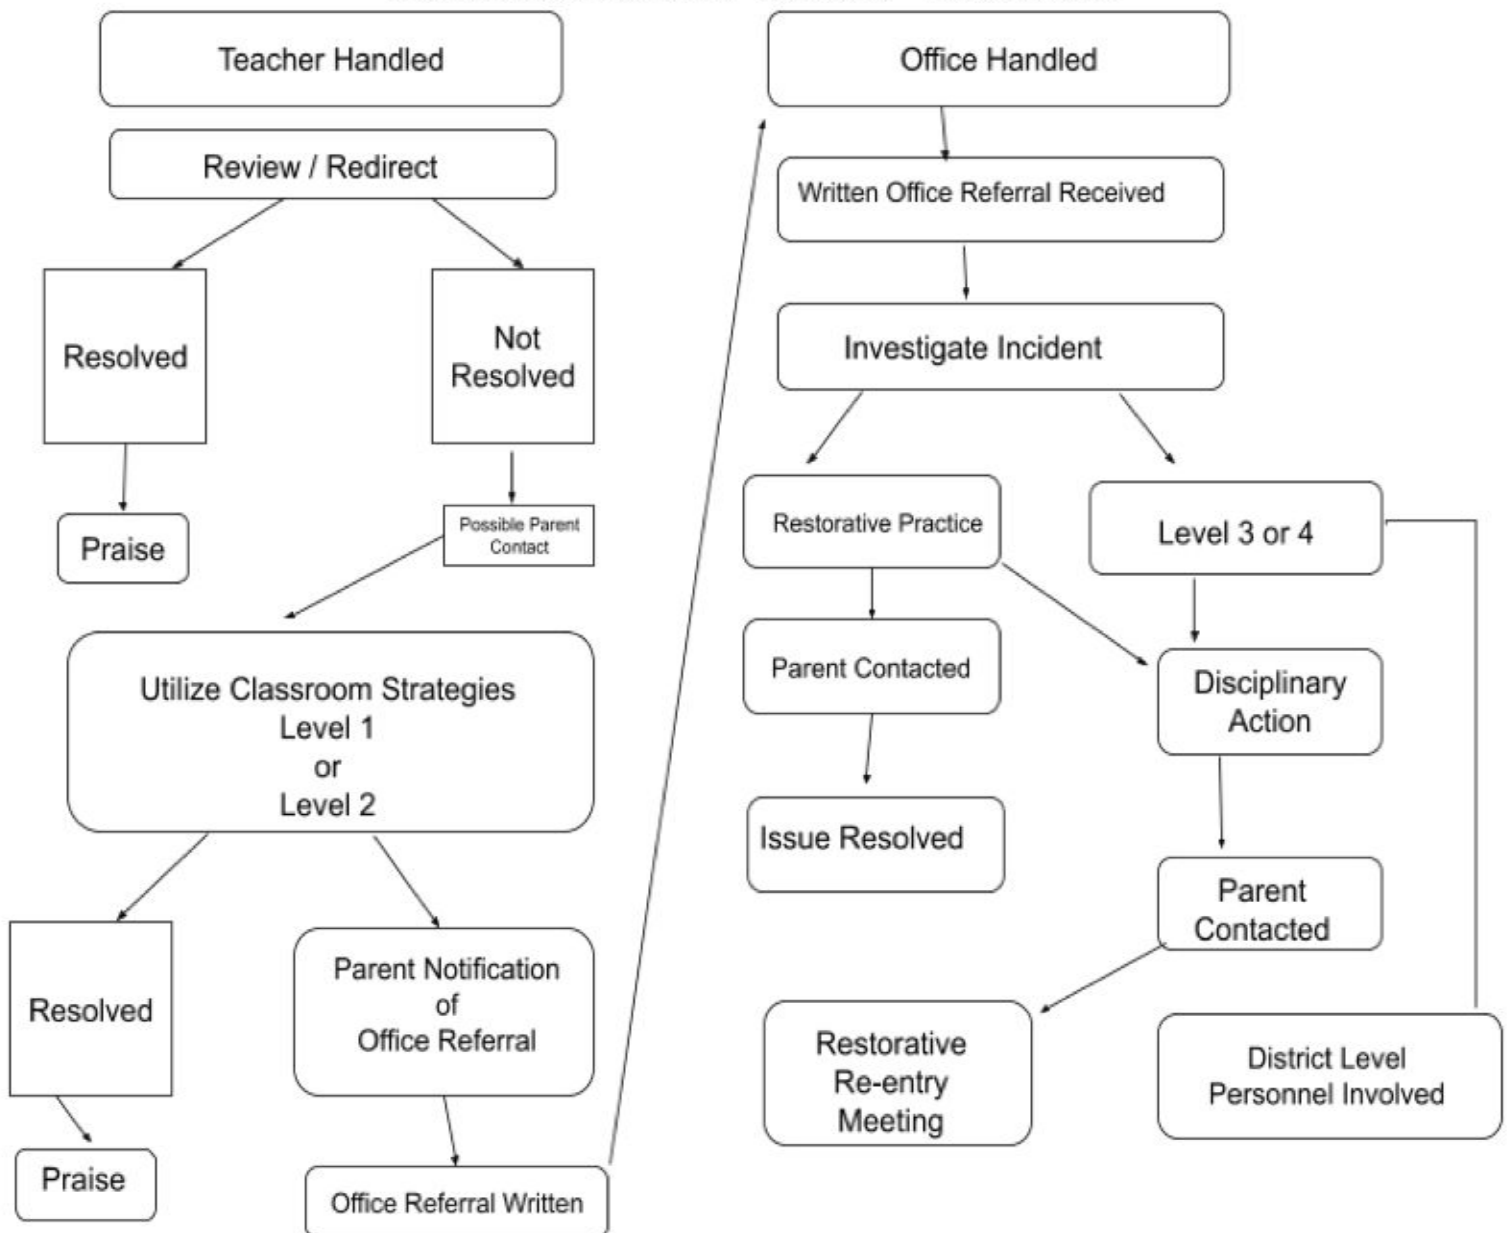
Teacher Handled

Review / Redirect

Resolved

Not Resolved

Praise

Possible Parent Contact

Utilize Classroom Strategies
Level 1
or
Level 2

Resolved

Parent Notification of Office Referral

Praise

Office Referral Written

Office Handled

Written Office Referral Received

Investigate Incident

Restorative Practice

Level 3 or 4

Parent Contacted

Disciplinary Action

Issue Resolved

Parent Contacted

Restorative Re-entry Meeting

District Level Personnel Involved